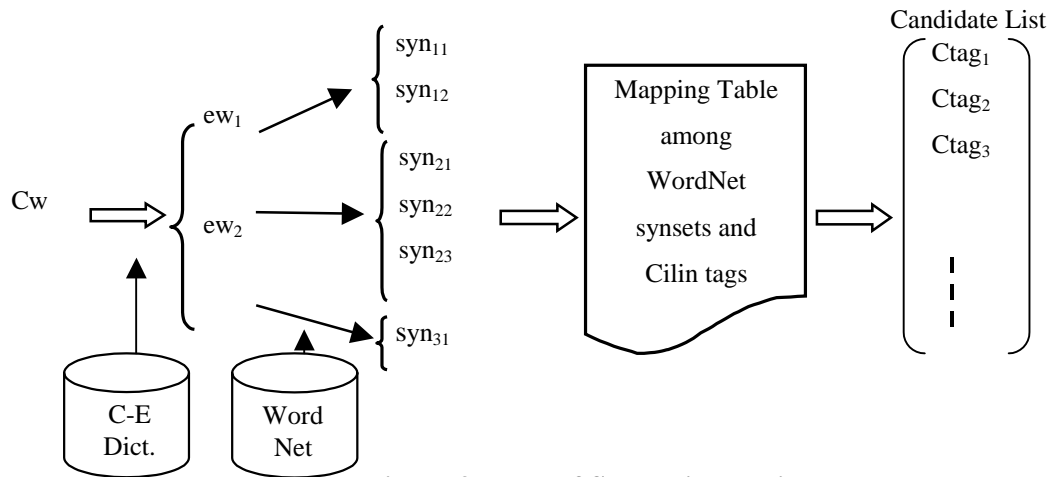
Candidate List

Cw

C-E Dict.

$ew_1$

$ew_2$

Word Net

$syn_{11}$

$syn_{12}$

$syn_{21}$

$syn_{22}$

$syn_{23}$

$syn_{31}$

Mapping Table among WordNet synsets and Cilin tags

$Ctag_1$

$Ctag_2$

$Ctag_3$